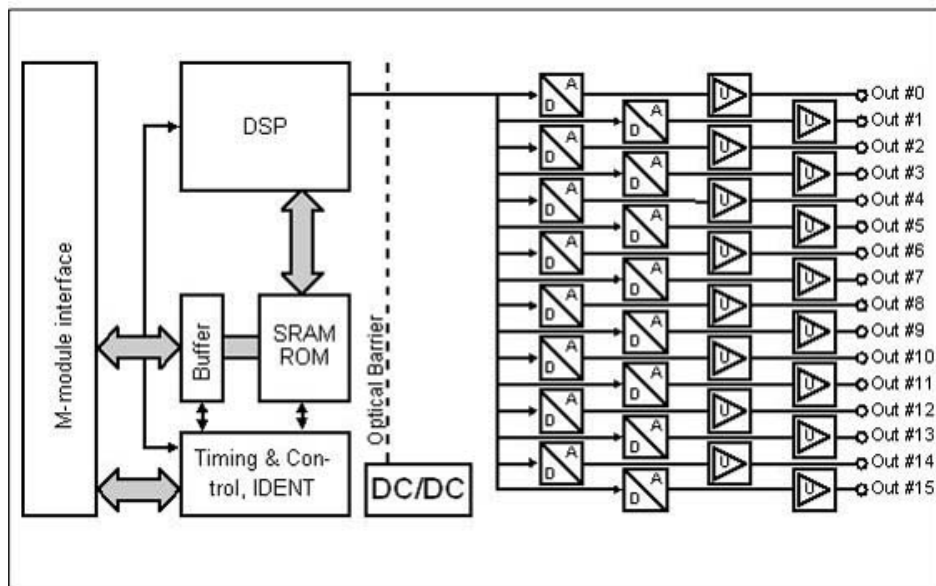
M-module interface

DSP

Buffer

SRAM ROM

Timing & Control, IDENT

Optical Barrier

DC/DC

A D
A D
A D
A D
A D
A D
A D
A D
A D
A D
A D
A D
A D
A D
A D
A D

U
U
U
U
U
U
U
U
U
U
U
U
U
U
U
U

Out #0
Out #1
Out #2
Out #3
Out #4
Out #5
Out #6
Out #7
Out #8
Out #9
Out #10
Out #11
Out #12
Out #13
Out #14
Out #15